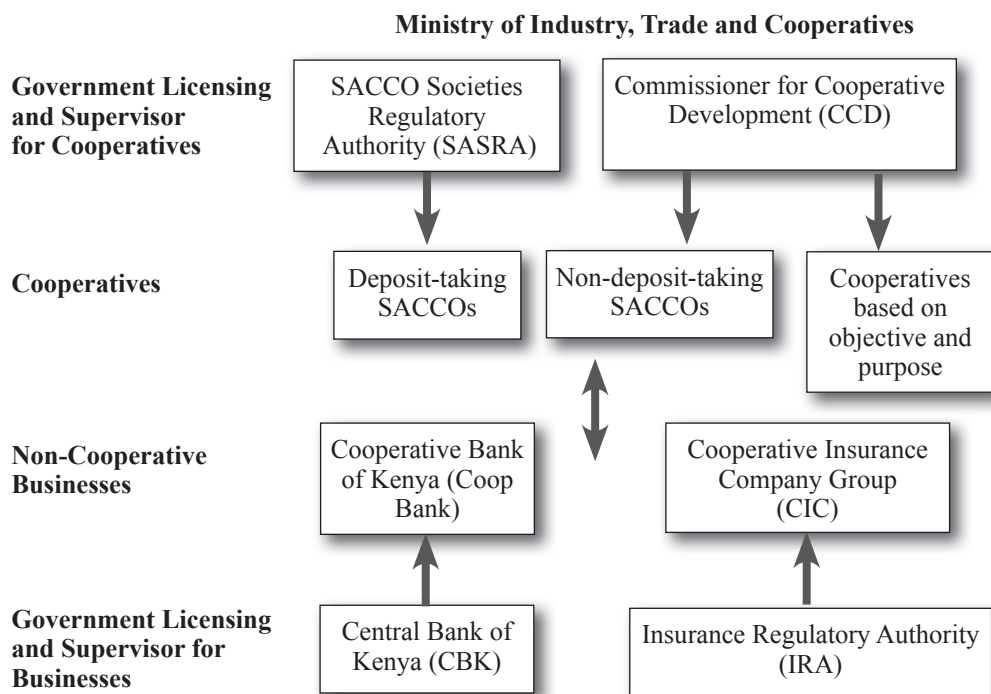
Ministry of Industry, Trade and Cooperatives

Government Licensing and Supervisor for Cooperatives

SACCO Societies Regulatory Authority (SASRA)

Commissioner for Cooperative Development (CCD)

Cooperatives

Deposit-taking SACCOs

Non-deposit-taking SACCOs

Cooperatives based on objective and purpose

Non-Cooperative Businesses

Cooperative Bank of Kenya (Coop Bank)

Cooperative Insurance Company Group (CIC)

Government Licensing and Supervisor for Businesses

Central Bank of Kenya (CBK)

Insurance Regulatory Authority (IRA)